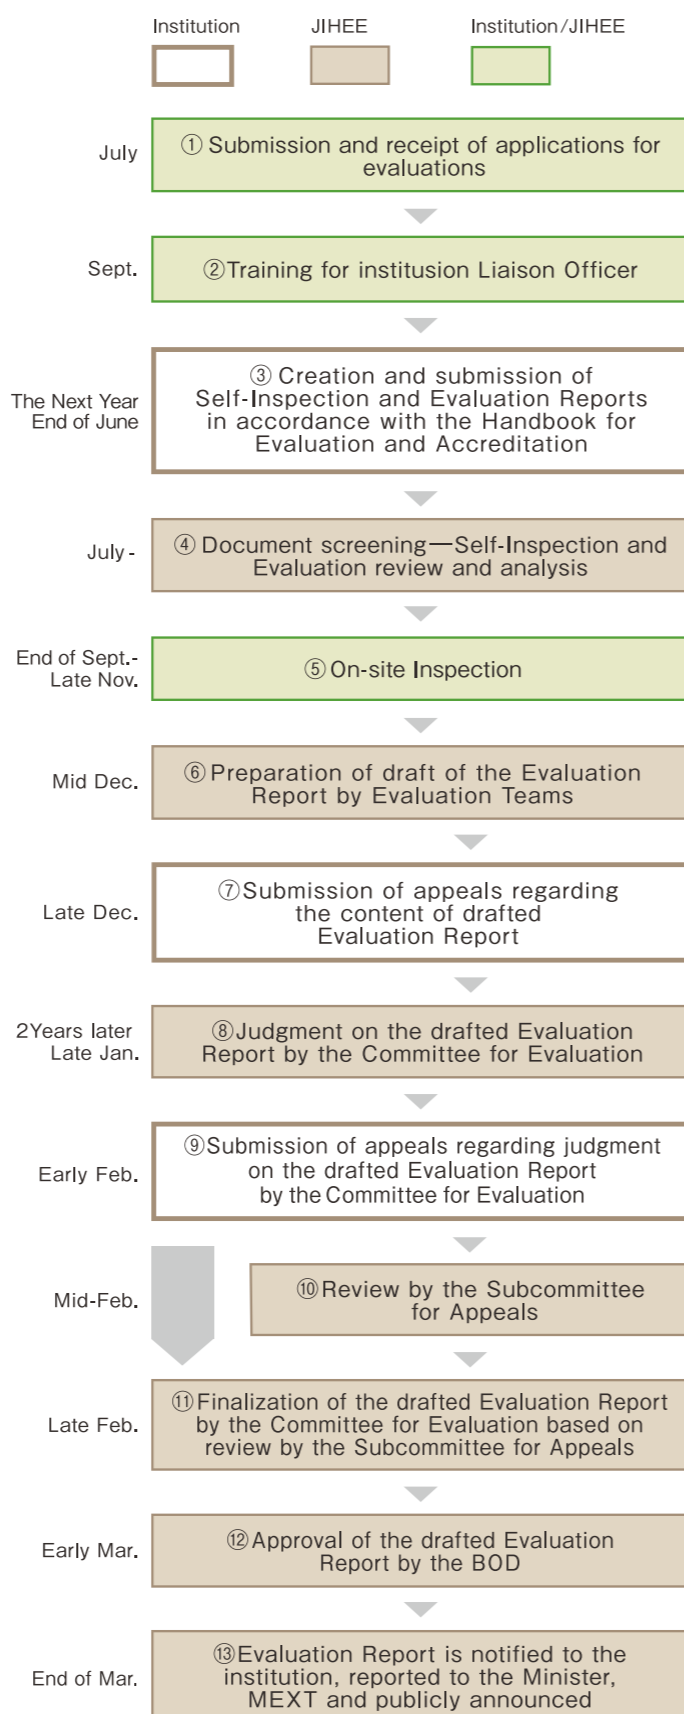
Institution JIHEE Institution/JIHEE

July ① Submission and receipt of applications for evaluations

Sept. ②Training for institusion Liaison Officer

The Next Year End of June ③ Creation and submission of Self-Inspection and Evaluation Reports in accordance with the Handbook for Evaluation and Accreditation

July - ④ Document screening—Self-Inspection and Evaluation review and analysis

End of Sept.- Late Nov. ⑤ On-site Inspection

Mid Dec. ⑥ Preparation of draft of the Evaluation Report by Evaluation Teams

Late Dec. ⑦Submission of appeals regarding the content of drafted Evaluation Report

2Years later Late Jan. ⑧Judgment on the drafted Evaluation Report by the Committee for Evaluation

Early Feb. ⑨Submission of appeals regarding judgment on the drafted Evaluation Report by the Committee for Evaluation

Mid-Feb. ⑩Review by the Subcommittee for Appeals

Late Feb. ⑪Finalization of the drafted Evaluation Report by the Committee for Evaluation based on review by the Subcommittee for Appeals

Early Mar. ⑫Approval of the drafted Evaluation Report by the BOD

End of Mar. ⑬Evaluation Report is notified to the institution, reported to the Minister, MEXT and publicly announced